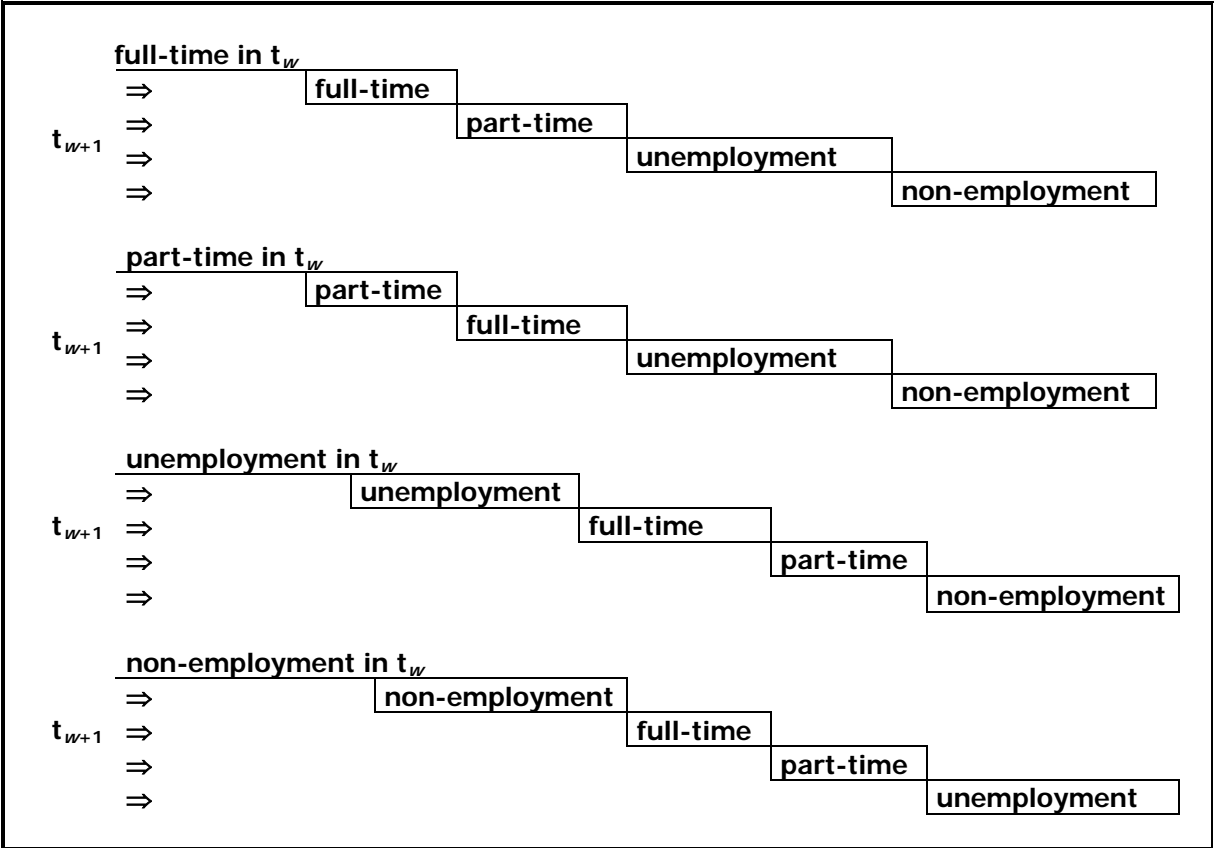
full-time in $t_w$

$t_{w+1}$
⇒ full-time
⇒ part-time
⇒ unemployment
⇒ non-employment

part-time in $t_w$

$t_{w+1}$
⇒ part-time
⇒ full-time
⇒ unemployment
⇒ non-employment

unemployment in $t_w$

$t_{w+1}$
⇒ unemployment
⇒ full-time
⇒ part-time
⇒ non-employment

non-employment in $t_w$

$t_{w+1}$
⇒ non-employment
⇒ full-time
⇒ part-time
⇒ unemployment